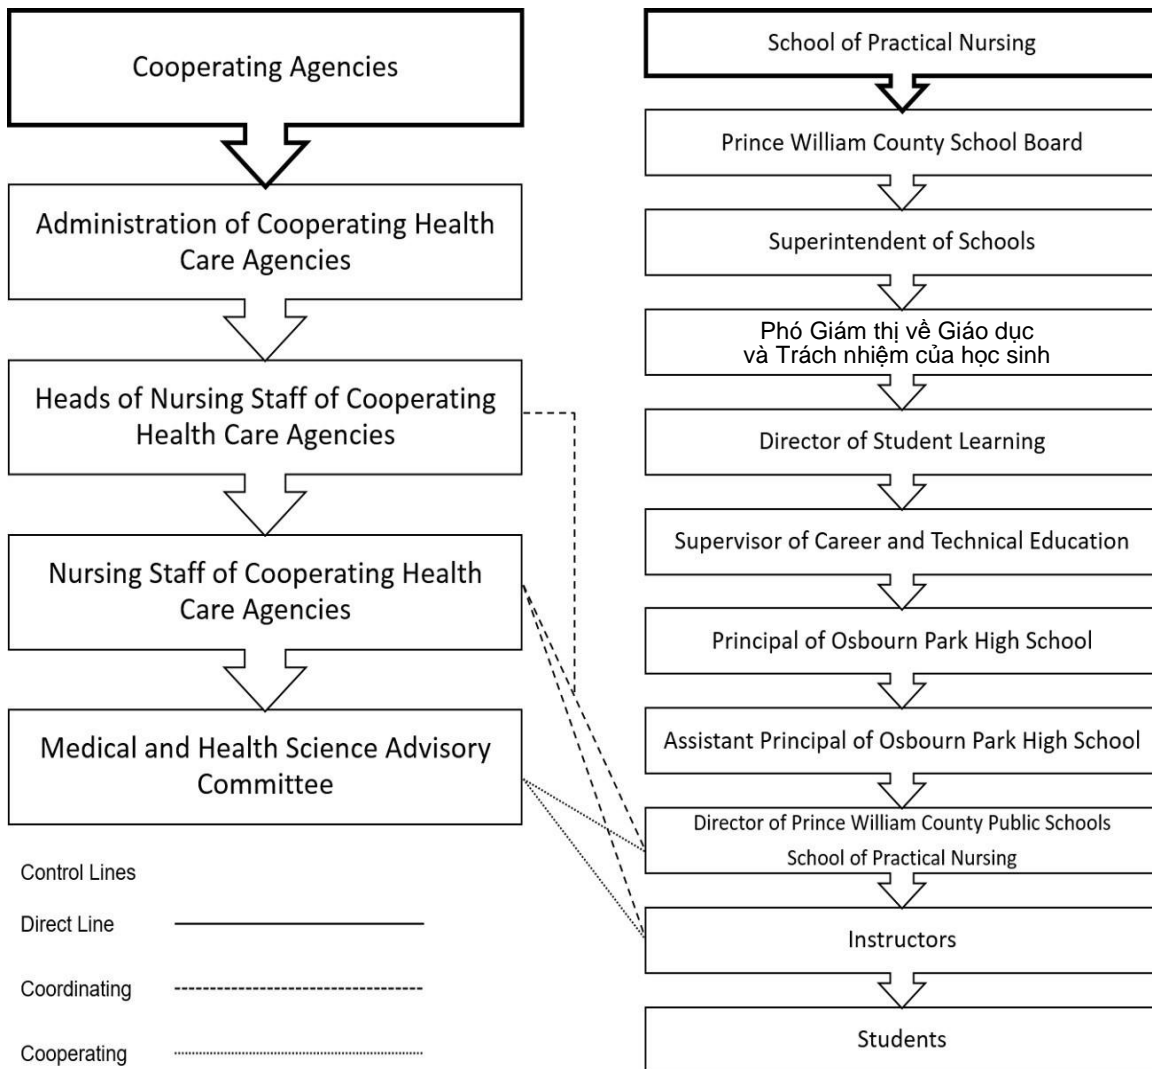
Cooperating Agencies

Administration of Cooperating Health Care Agencies

Heads of Nursing Staff of Cooperating Health Care Agencies

Nursing Staff of Cooperating Health Care Agencies

Medical and Health Science Advisory Committee

Control Lines

Direct Line

Coordinating

Cooperating

School of Practical Nursing

Prince William County School Board

Superintendent of Schools

Phó Giám thị về Giáo dục và Trách nhiệm của học sinh

Director of Student Learning

Supervisor of Career and Technical Education

Principal of Osbourn Park High School

Assistant Principal of Osbourn Park High School

Director of Prince William County Public Schools School of Practical Nursing

Instructors

Students